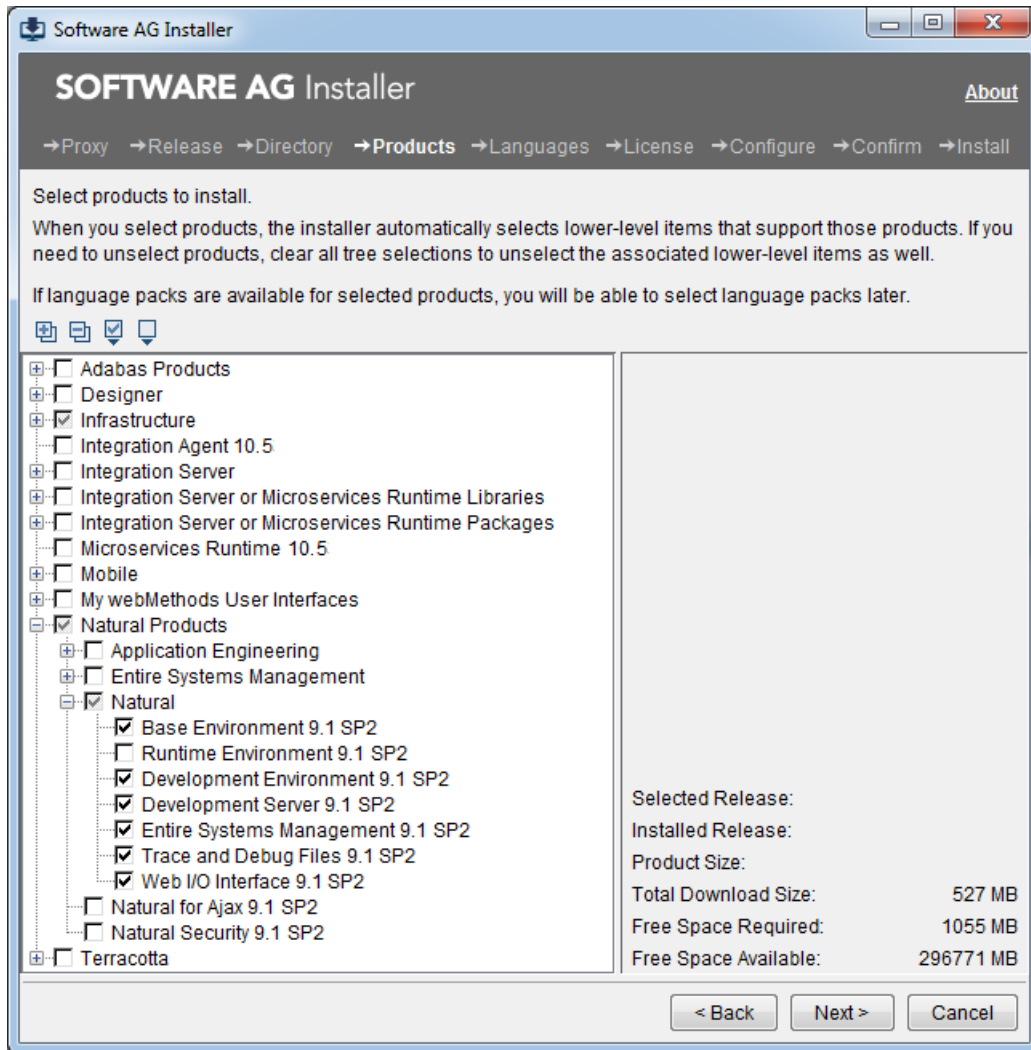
Software AG Installer

SOFTWARE AG Installer

About

→Proxy →Release →Directory →Products →Languages →License →Configure →Confirm →Install

Select products to install.

When you select products, the installer automatically selects lower-level items that support those products. If you need to unselect products, clear all tree selections to unselect the associated lower-level items as well.

If language packs are available for selected products, you will be able to select language packs later.

Adabas Products
Designer
Infrastructure
Integration Agent 10.5
Integration Server
Integration Server or Microservices Runtime Libraries
Integration Server or Microservices Runtime Packages
Microservices Runtime 10.5
Mobile
My webMethods User Interfaces
Natural Products
Application Engineering
Entire Systems Management
Natural
Base Environment 9.1 SP2
Runtime Environment 9.1 SP2
Development Environment 9.1 SP2
Development Server 9.1 SP2
Entire Systems Management 9.1 SP2
Trace and Debug Files 9.1 SP2
Web I/O Interface 9.1 SP2
Natural for Ajax 9.1 SP2
Natural Security 9.1 SP2
Terracotta

Selected Release:
Installed Release:
Product Size:
Total Download Size: 527 MB
Free Space Required: 1055 MB
Free Space Available: 296771 MB

< Back Next > Cancel